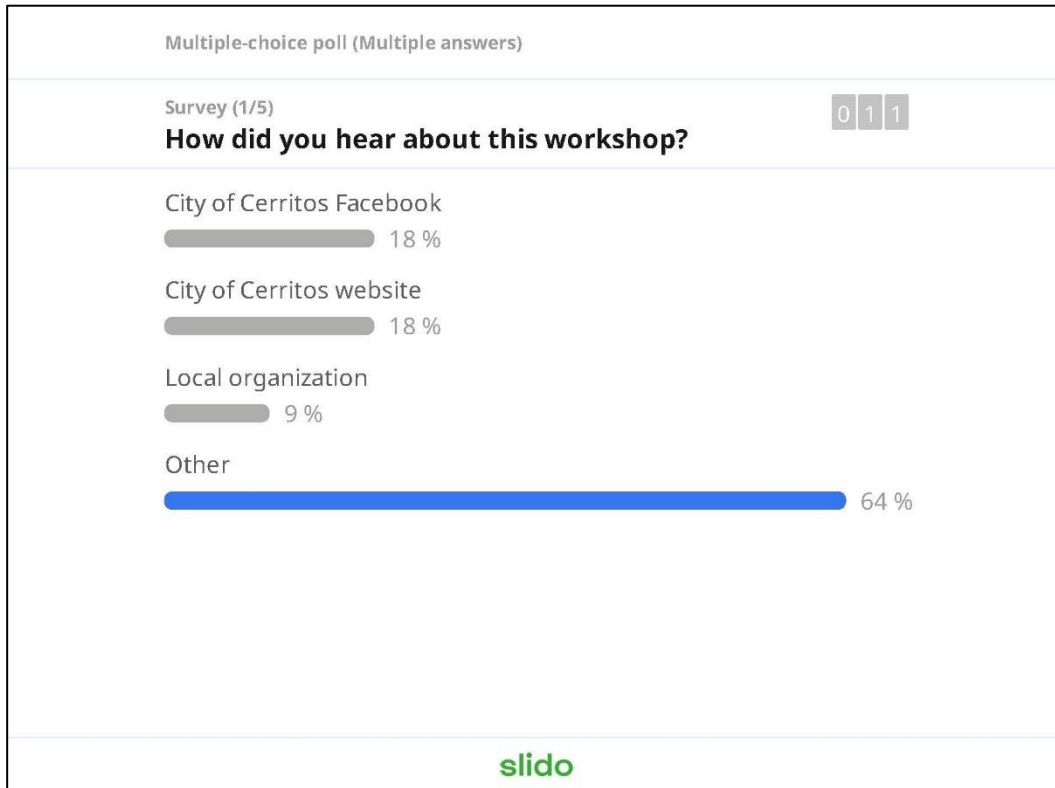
Multiple-choice poll (Multiple answers)

Survey (1/5)
How did you hear about this workshop?

0 1 1

City of Cerritos Facebook
18 %

City of Cerritos website
18 %

Local organization
9 %

Other
64 %

slido